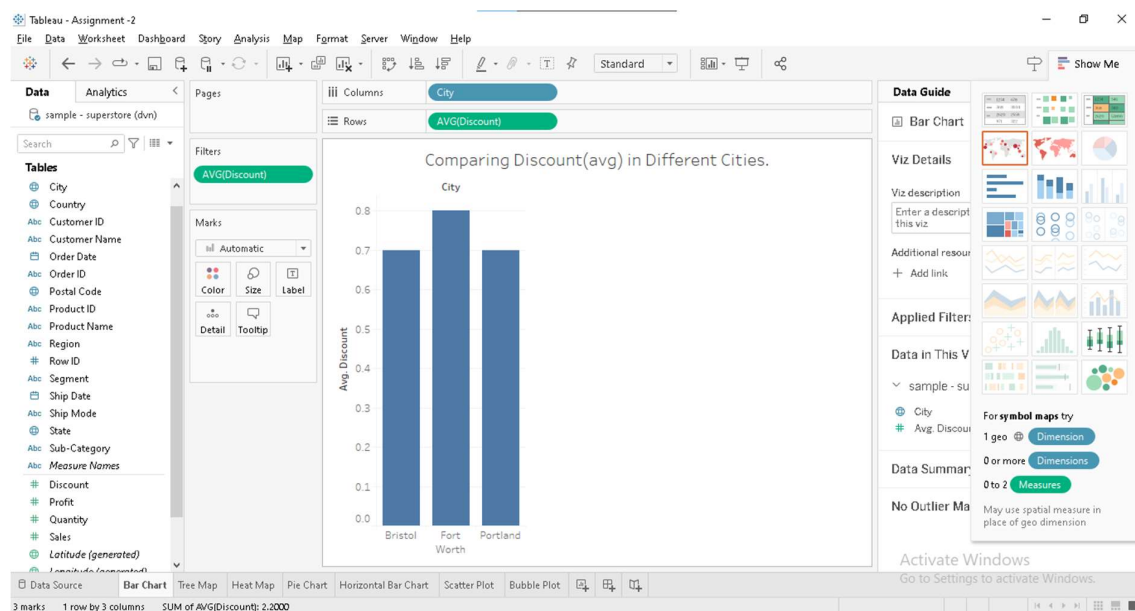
Tableau - Assignment -2

File Data Worksheet Dashboard Story Analysis Map Format Server Window Help

Standard

Show Me

Data Analytics

sample - superstore (dvn)

Search

Tables

City
Country
Customer ID
Customer Name
Order Date
Order ID
Postal Code
Product ID
Product Name
Region
Row ID
Segment
Ship Date
Ship Mode
State
Sub-Category
Measure Names
Discount
Profit
Quantity
Sales
Latitude (generated)
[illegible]

Pages

Filters

AVG(Discount)

Marks

Automatic

Color Size Label

Detail Tooltip

Columns City

Rows AVG(Discount)

Comparing Discount(avg) in Different Cities.

City

| Avg. Discount |
|---|
| 0.8 |
| 0.7 |
| 0.6 |
| 0.5 |
| 0.4 |
| 0.3 |
| 0.2 |
| 0.1 |
| 0.0 |

Bristol Fort Worth Portland

Data Guide

Bar Chart

Viz Details

Viz description

Enter a descript this viz

Additional resour

Add link

Applied Filter

Data in This V

sample - su

City

Avg. Discou

Data Summar

No Outlier Ma

For symbol maps try

1 geo Dimension

0 or more Dimensions

0 to 2 Measures

May use spatial measure in place of geo dimension

Activate Windows
Go to Settings to activate Windows.

Data Source Bar Chart Tree Map Heat Map Pie Chart Horizontal Bar Chart Scatter Plot Bubble Plot

3 marks 1 row by 3 columns SUM of AVG(Discount): 2.2000